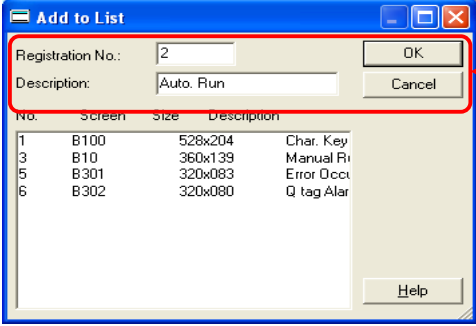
Add to List

Registration No.: 2

Description: Auto. Run

OK

Cancel

| No. | Screen | Size | Description |
|---|---|---|---|
| 1 | B100 | 528x204 | Char. Key |
| 3 | B10 | 360x139 | Manual R |
| 5 | B301 | 320x083 | Error Occu |
| 6 | B302 | 320x080 | Q tag Alar |

Help